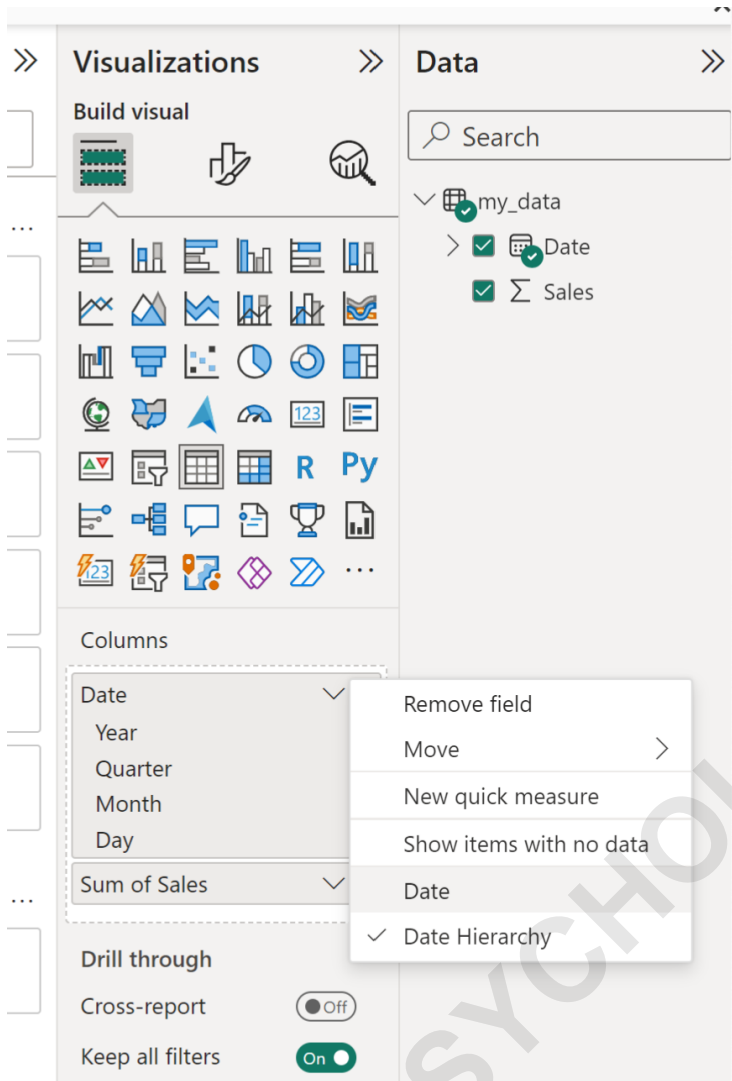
Visualizations

Build visual

R Py

123

Columns

Date
Year
Quarter
Month
Day

Sum of Sales

Drill through

Cross-report Off

Keep all filters On

Data

Search

my_data
Date
Σ Sales

Remove field
Move
New quick measure
Show items with no data
Date
✓ Date Hierarchy

SYCHO